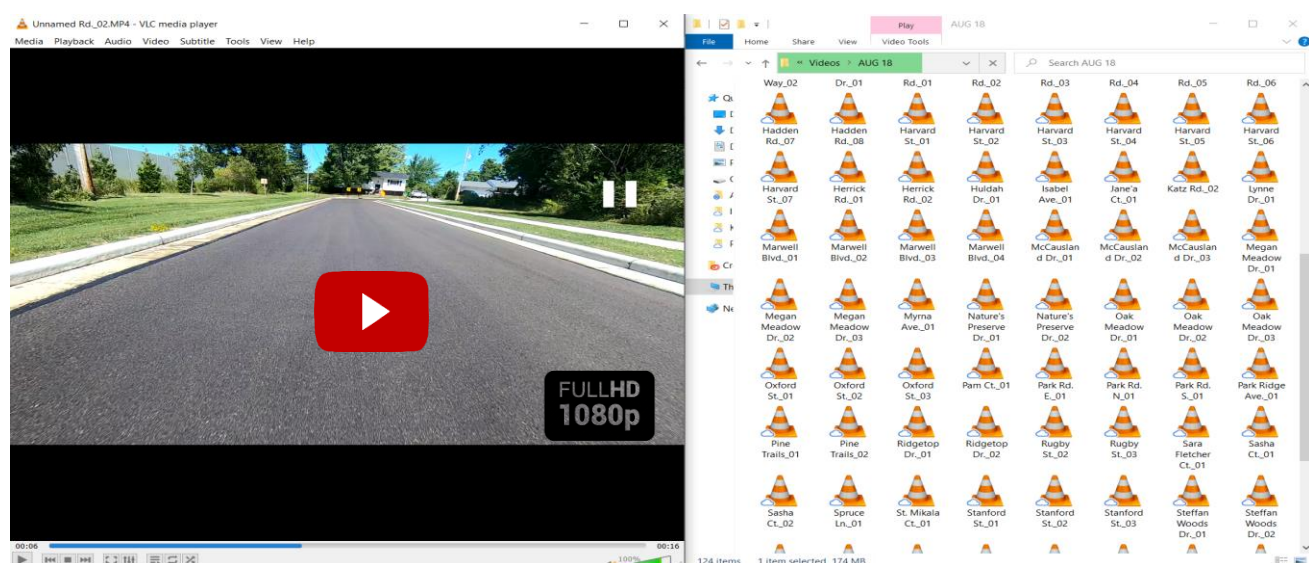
Unnamed Rd._02.MP4 - VLC media player

Media Playback Audio Video Subtitle Tools View Help

FULLHD 1080p

00:06

00:16

100%

Play AUG 18

File Home Share View Video Tools

Videos › AUG 18

Search AUG 18

Qu
D
D
D
P
C
A
I
K
P
Cr
Th
Ne

Way_02 Dr._01 Rd._01 Rd._02 Rd._03 Rd._04 Rd._05 Rd._06

Hadden Rd._07 Hadden Rd._08 Harvard St._01 Harvard St._02 Harvard St._03 Harvard St._04 Harvard St._05 Harvard St._06

Harvard St._07 Herrick Rd._01 Herrick Rd._02 Huldah Dr._01 Isabel Ave._01 Jane'a Ct._01 Katz Rd._02 Lynne Dr._01

Marwell Blvd._01 Marwell Blvd._02 Marwell Blvd._03 Marwell Blvd._04 McCauslan d Dr._01 McCauslan d Dr._02 McCauslan d Dr._03 Megan Meadow Dr._01

Megan Meadow Dr._02 Megan Meadow Dr._03 Myrna Ave._01 Nature's Preserve Dr._01 Nature's Preserve Dr._02 Oak Meadow Dr._01 Oak Meadow Dr._02 Oak Meadow Dr._03

Oxford St._01 Oxford St._02 Oxford St._03 Pam Ct._01 Park Rd. E_01 Park Rd. N_01 Park Rd. S._01 Park Ridge Ave._01

Pine Trails_01 Pine Trails_02 Ridgetop Dr._01 Ridgetop Dr._02 Rugby St._02 Rugby St._03 Sara Fletcher Ct._01 Sasha Ct._01

Sasha Ct._02 Spruce Ln._01 St. Mikala Ct._01 Stanford St._01 Stanford St._02 Stanford St._03 Steffan Woods Dr._01 Steffan Woods Dr._02

124 items 1 item selected 174 MB